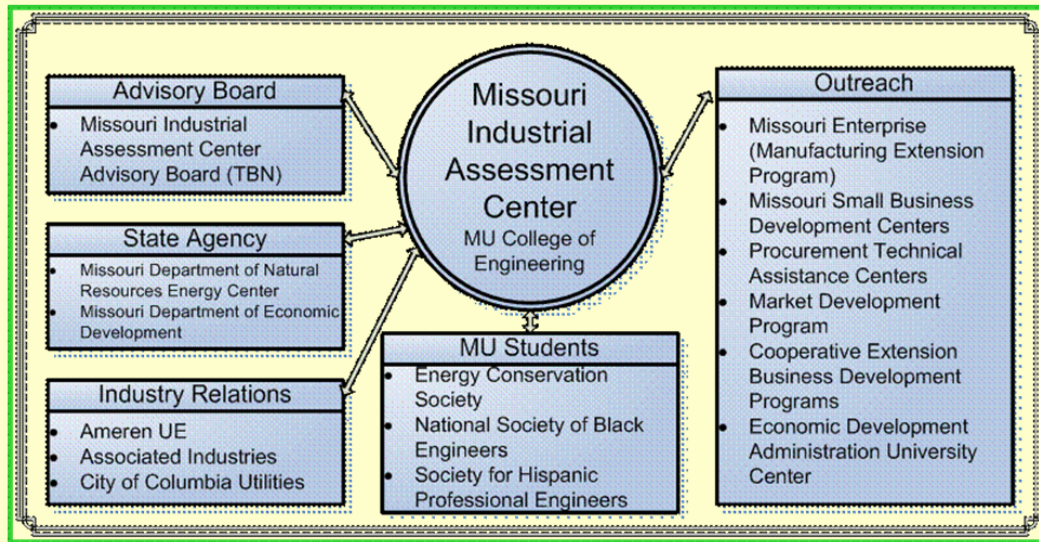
Advisory Board

- Missouri Industrial Assessment Center Advisory Board (TBN)

State Agency

- Missouri Department of Natural Resources Energy Center
- Missouri Department of Economic Development

Industry Relations

- Ameren UE
- Associated Industries
- City of Columbia Utilities

Missouri Industrial Assessment Center
MU College of Engineering

MU Students

- Energy Conservation Society
- National Society of Black Engineers
- Society for Hispanic Professional Engineers

Outreach

- Missouri Enterprise (Manufacturing Extension Program)
- Missouri Small Business Development Centers
- Procurement Technical Assistance Centers
- Market Development Program
- Cooperative Extension Business Development Programs
- Economic Development Administration University Center